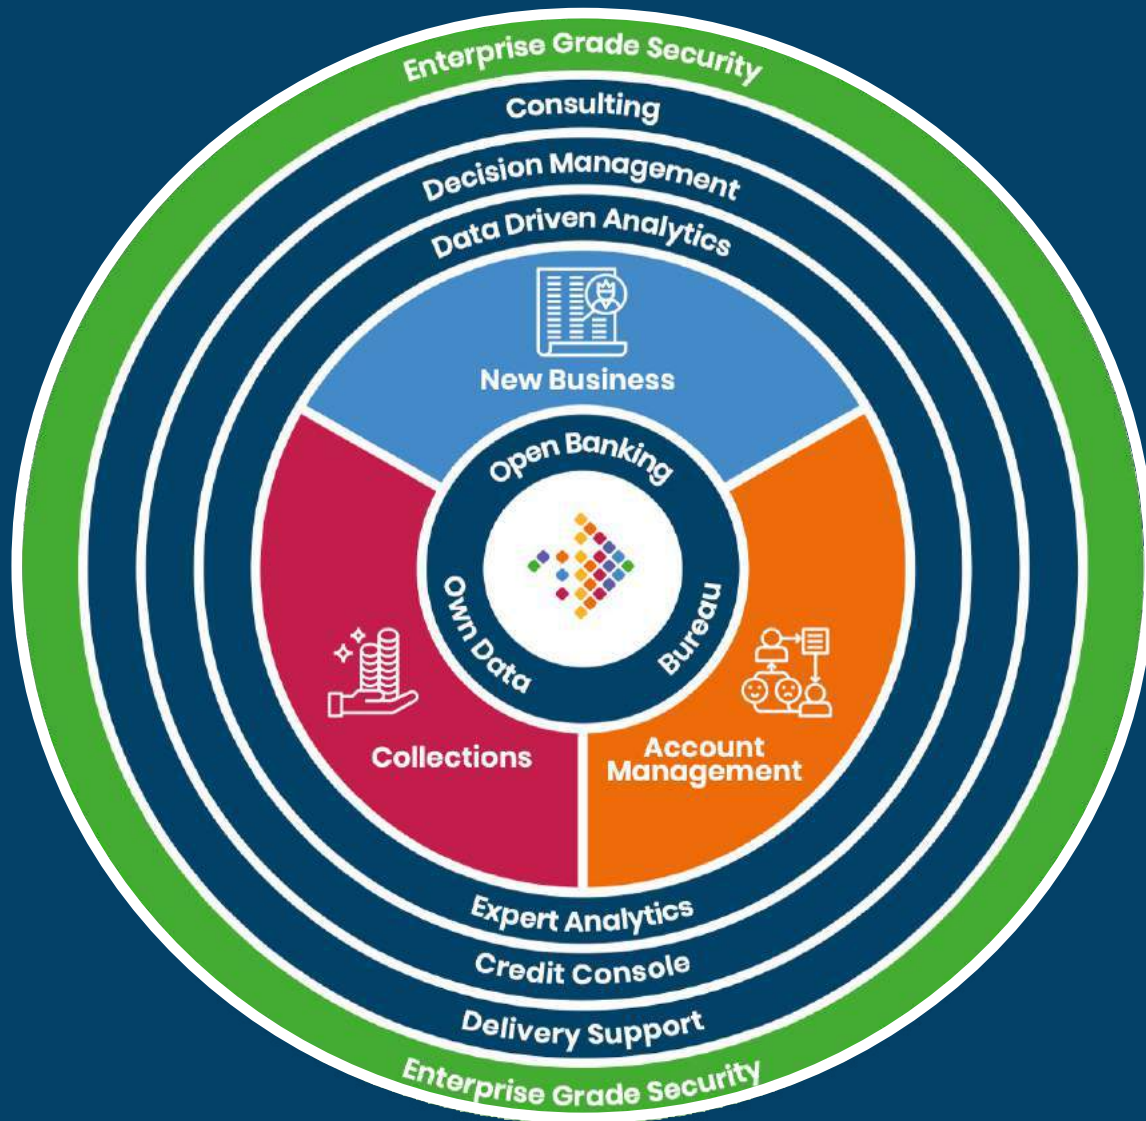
Enterprise Grade Security
Consulting
Decision Management
Data Driven Analytics
New Business
Open Banking
Own Data
Bureau
Collections
Account Management
Expert Analytics
Credit Console
Delivery Support
Enterprise Grade Security